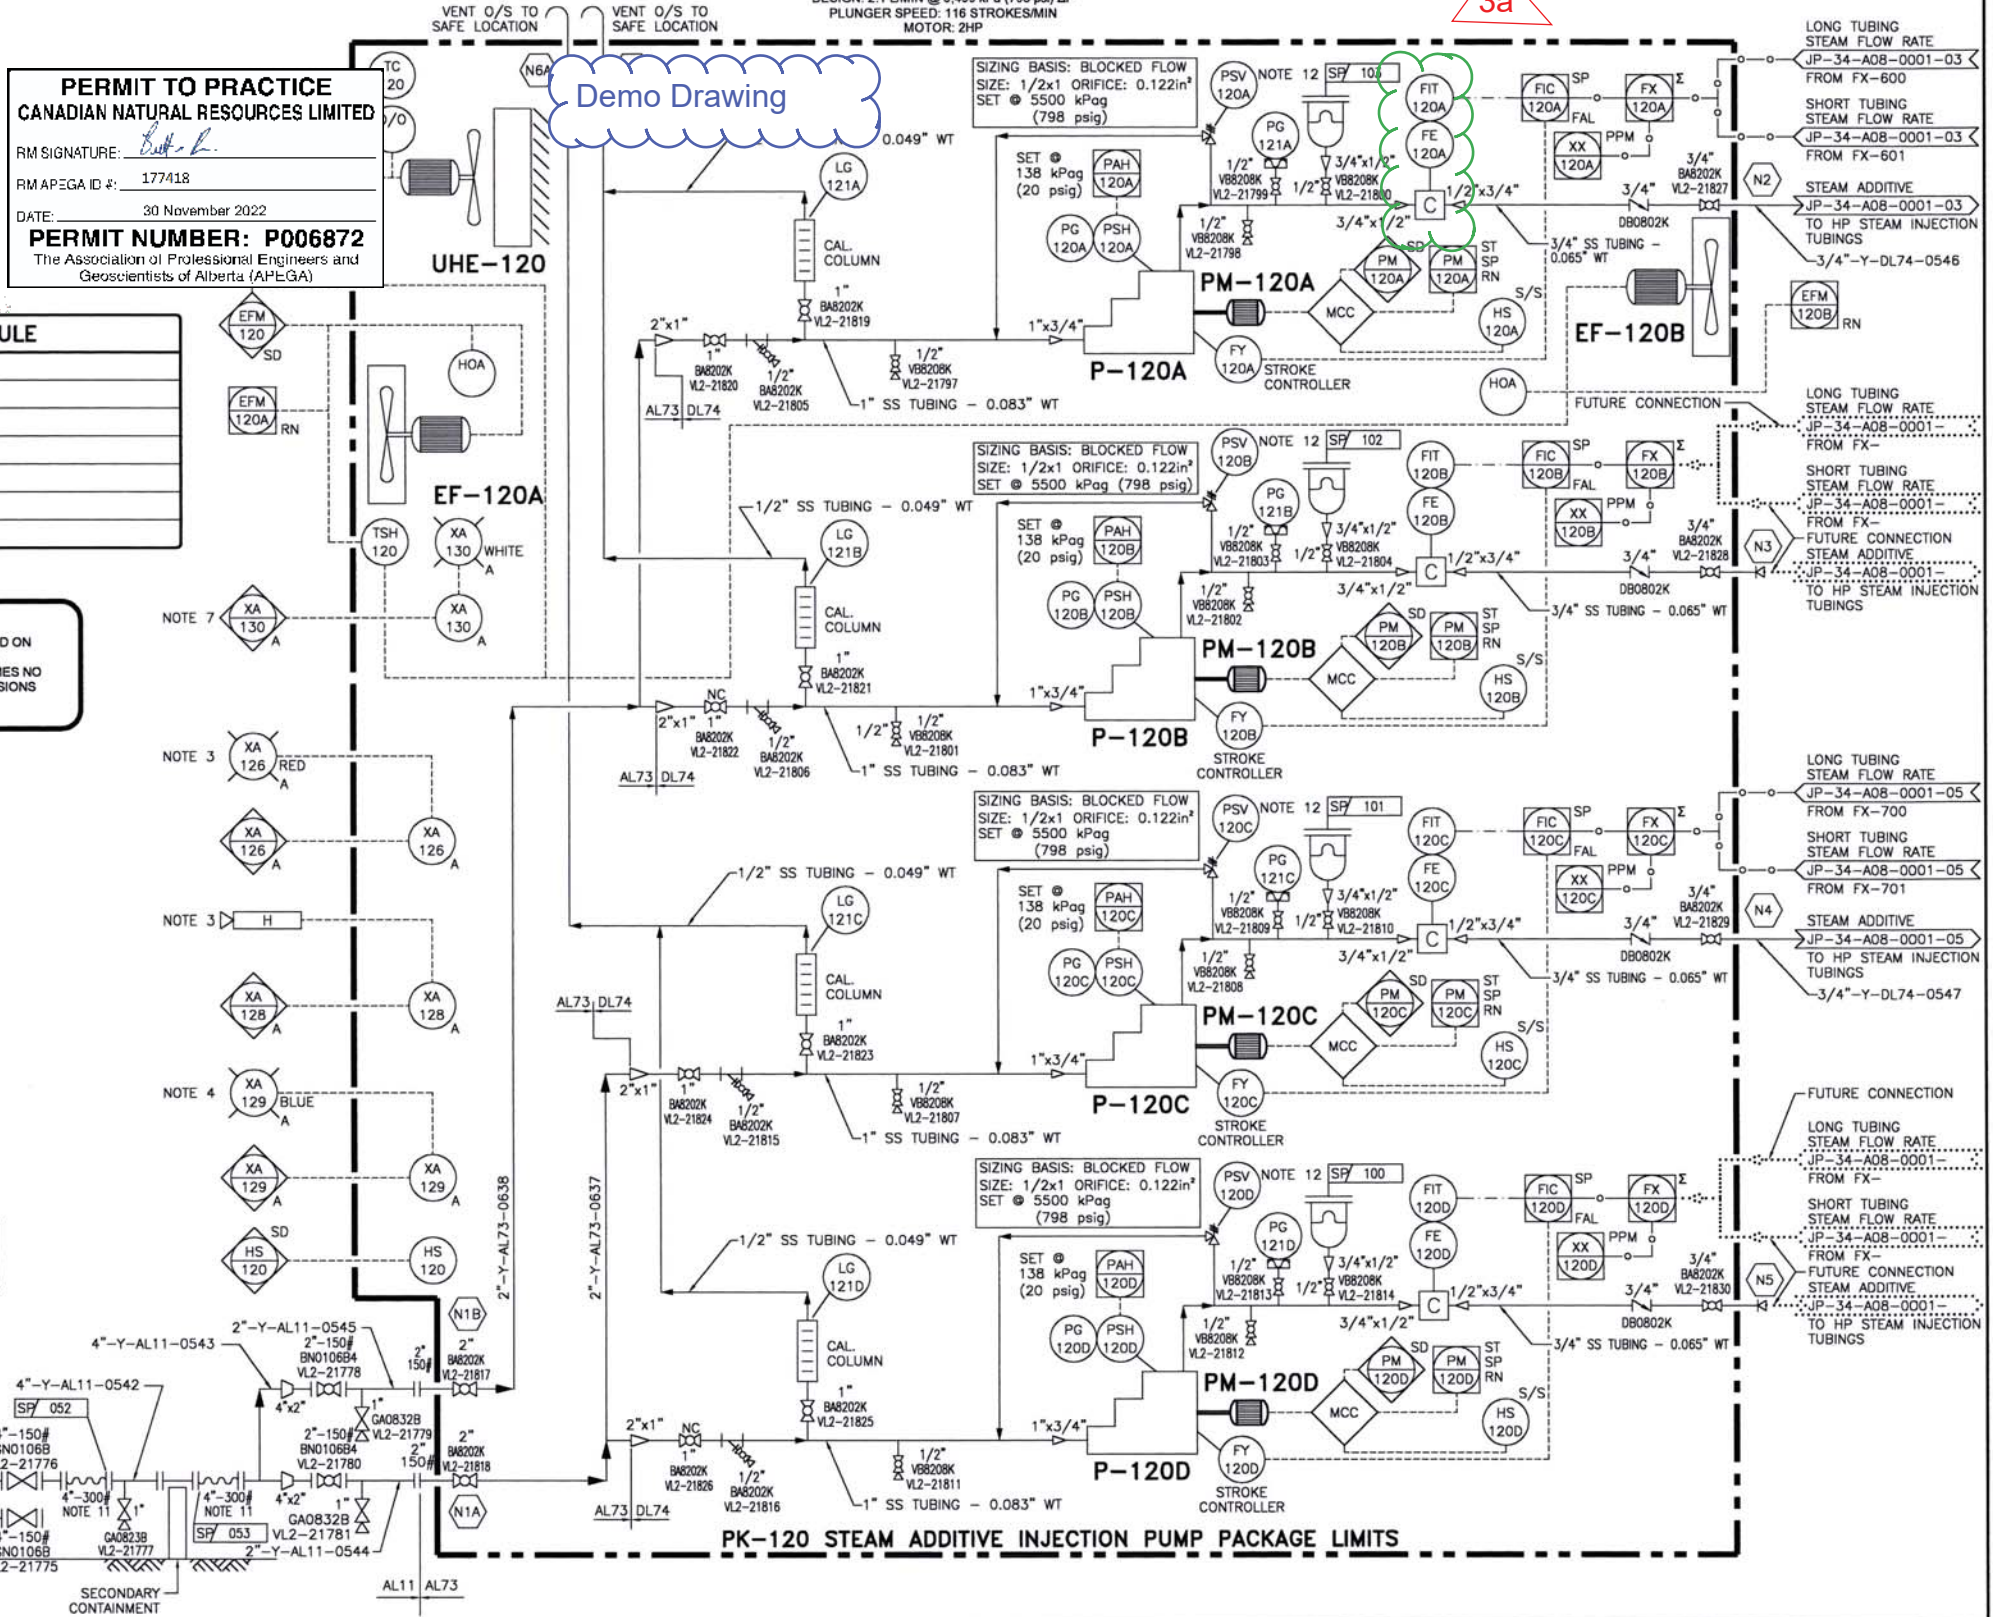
VENT O/S TO SAFE LOCATION
VENT O/S TO SAFE LOCATION
PLUNGER SPEED: 116 STROKES/MIN
MOTOR: 2HP

PERMIT TO PRACTICE
CANADIAN NATURAL RESOURCES LIMITED
RM SIGNATURE:
RM APEGA ID #: 177418
DATE: 30 November 2022
PERMIT NUMBER: P006872
The Association of Professional Engineers and Geoscientists of Alberta (APEGA)

Demo Drawing

UHE–120
EF–120A
EF–120B
P–120A
P–120B
P–120C
P–120D
PM–120A
PM–120B
PM–120C
PM–120D

SIZING BASIS: BLOCKED FLOW
SIZE: 1/2x1 ORIFICE: 0.122in²
SET @ 5500 kPag (798 psig)

SET @ 138 kPag (20 psig)

CAL. COLUMN

STROKE CONTROLLER

1/2" SS TUBING – 0.049" WT
1" SS TUBING – 0.083" WT
3/4" SS TUBING – 0.065" WT

LONG TUBING STEAM FLOW RATE
JP–34–A08–0001–03
FROM FX–600
SHORT TUBING STEAM FLOW RATE
JP–34–A08–0001–03
FROM FX–601
STEAM ADDITIVE
JP–34–A08–0001–03
TO HP STEAM INJECTION TUBINGS
3/4"–Y–DL74–0546

FUTURE CONNECTION
LONG TUBING STEAM FLOW RATE
JP–34–A08–0001–
FROM FX–
SHORT TUBING STEAM FLOW RATE
JP–34–A08–0001–
FROM FX–
FUTURE CONNECTION
STEAM ADDITIVE
JP–34–A08–0001–
TO HP STEAM INJECTION TUBINGS

LONG TUBING STEAM FLOW RATE
JP–34–A08–0001–05
FROM FX–700
SHORT TUBING STEAM FLOW RATE
JP–34–A08–0001–05
FROM FX–701
STEAM ADDITIVE
JP–34–A08–0001–05
TO HP STEAM INJECTION TUBINGS
3/4"–Y–DL74–0547

FUTURE CONNECTION
LONG TUBING STEAM FLOW RATE
JP–34–A08–0001–
FROM FX–
SHORT TUBING STEAM FLOW RATE
JP–34–A08–0001–
FROM FX–
FUTURE CONNECTION
STEAM ADDITIVE
JP–34–A08–0001–
TO HP STEAM INJECTION TUBINGS

NOTE 7
NOTE 3
NOTE 3
NOTE 4
NOTE 12
NOTE 11

2"–Y–AL73–0638
2"–Y–AL73–0637
2"–Y–AL11–0545
4"–Y–AL11–0543
4"–Y–AL11–0542
2"–Y–AL11–0544

SECONDARY CONTAINMENT

PK–120 STEAM ADDITIVE INJECTION PUMP PACKAGE LIMITS